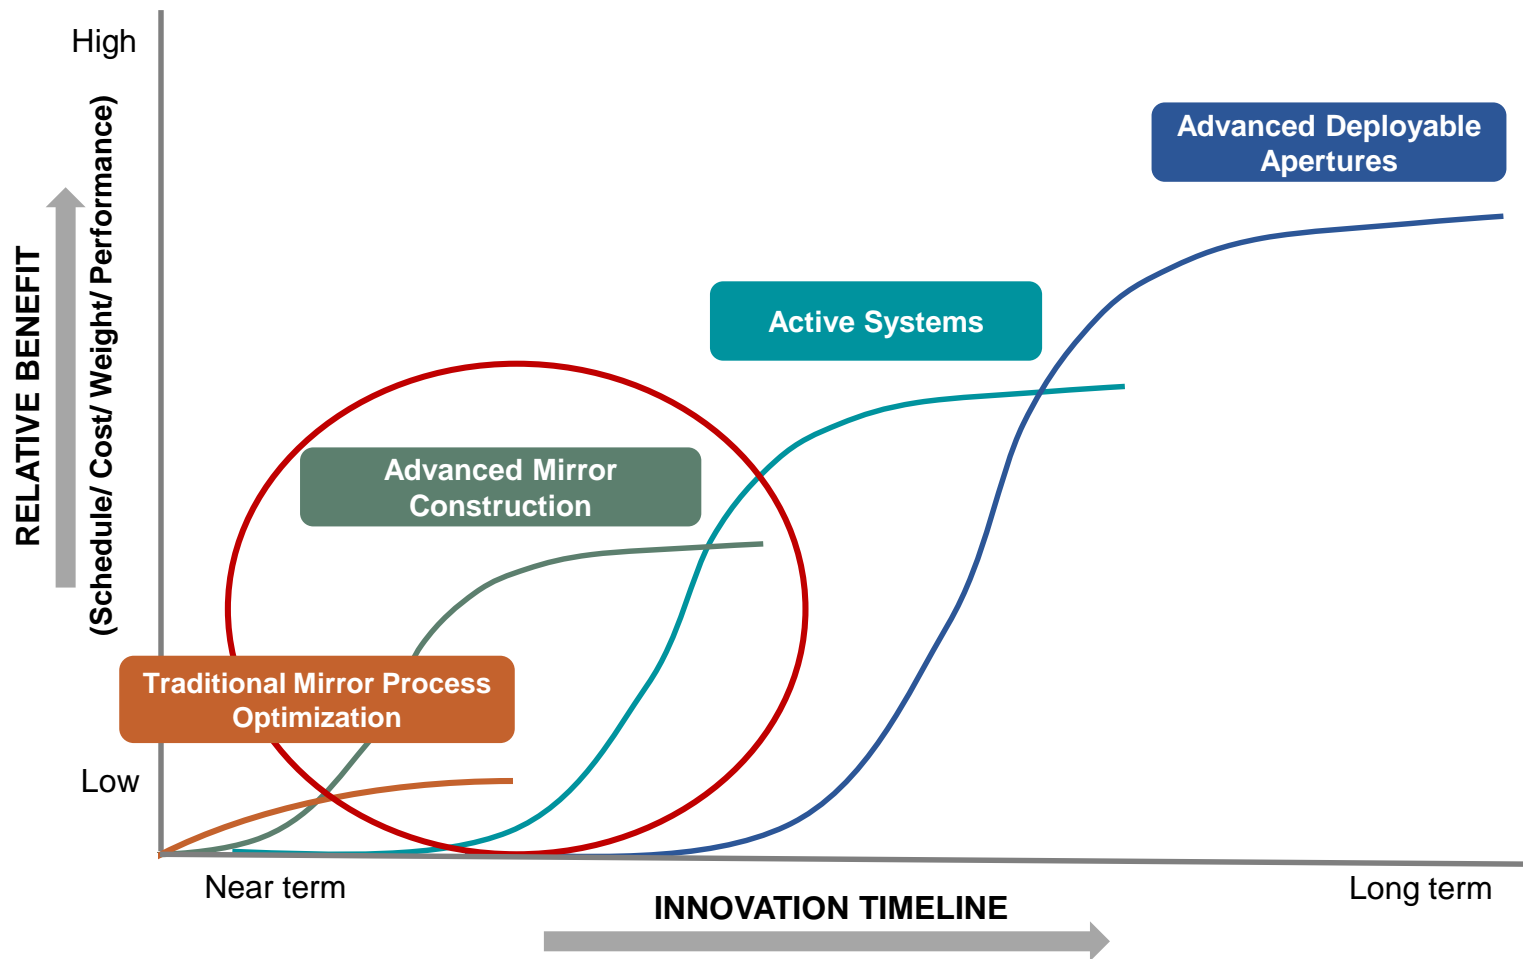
High

RELATIVE BENEFIT
(Schedule/ Cost/ Weight/ Performance)

Advanced Deployable Apertures

Active Systems

Advanced Mirror Construction

Traditional Mirror Process Optimization

Low

Near term

INNOVATION TIMELINE

Long term